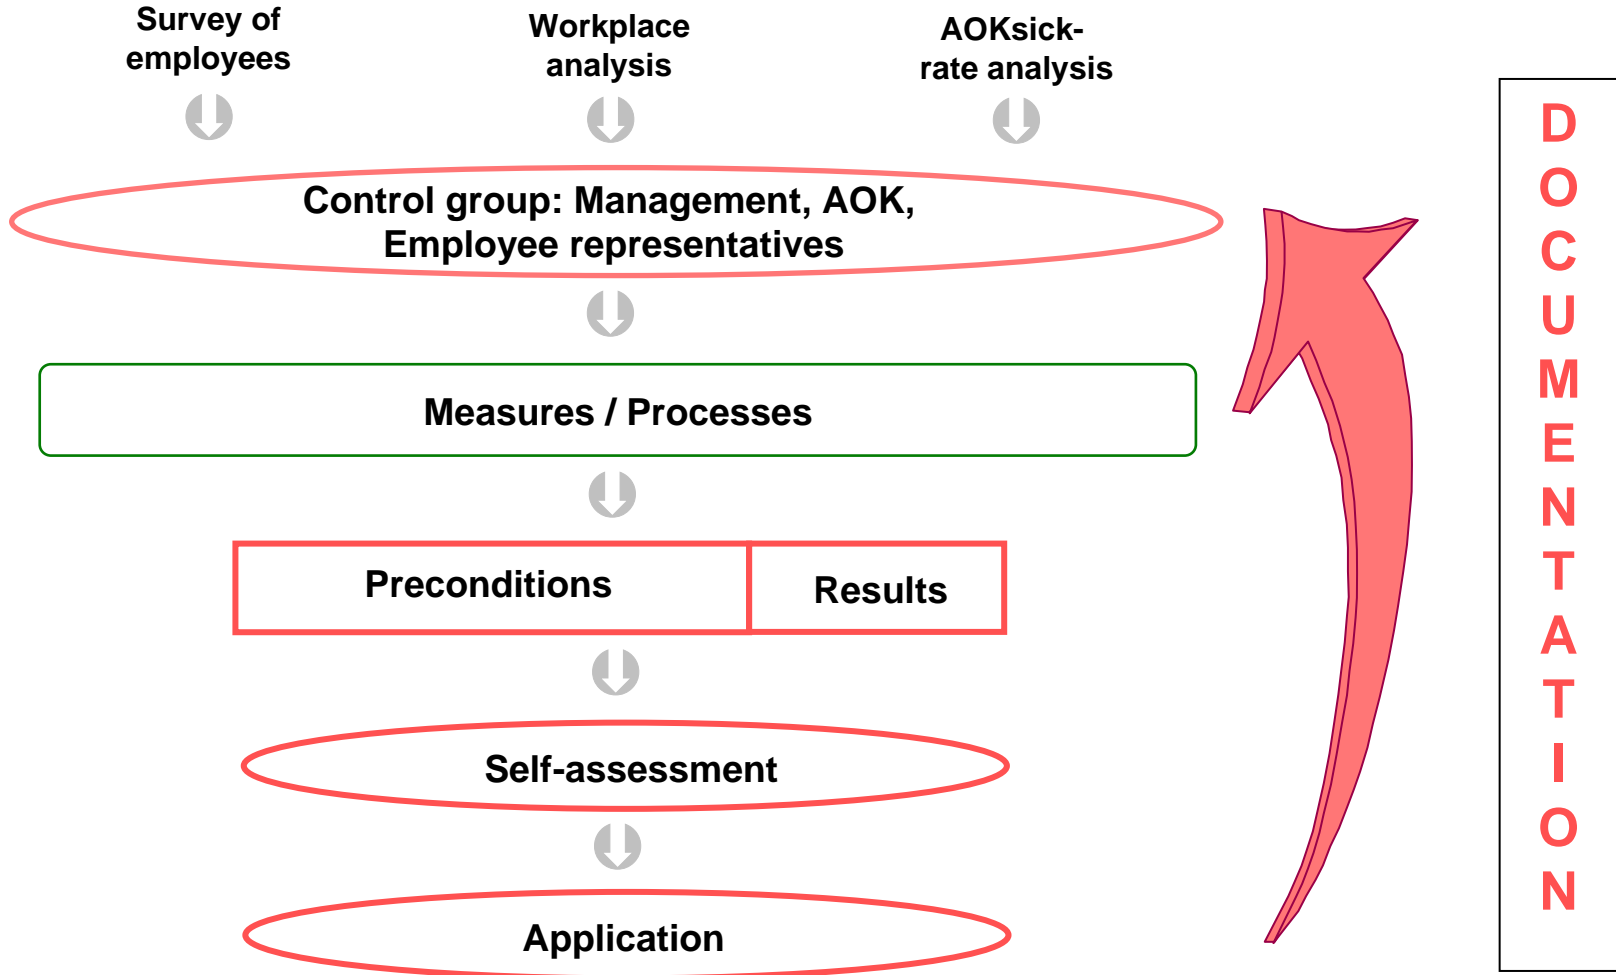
Survey of employees

Workplace analysis

AOKsick-rate analysis

Control group: Management, AOK, Employee representatives

Measures / Processes

Preconditions

Results

Self-assessment

Application

D
O
C
U
M
E
N
T
A
T
I
O
N